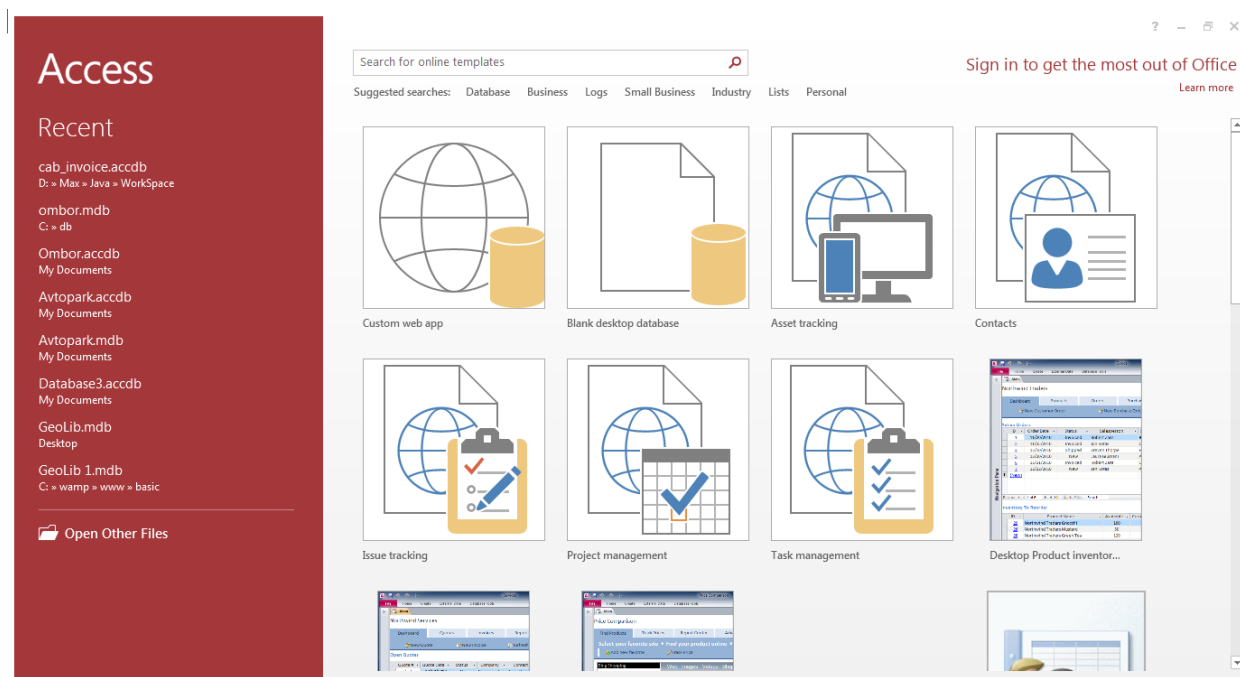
Access

Recent

cab_invoice.accdb
D: » Max » Java » WorkSpace

ombor.mdb
C: » db

Ombor.accdb
My Documents

Avtopark.accdb
My Documents

Avtopark.mdb
My Documents

Database3.accdb
My Documents

GeoLib.mdb
Desktop

GeoLib 1.mdb
C: » wamp » www » basic

Open Other Files

? – ☐ ✕

Search for online templates

Sign in to get the most out of Office
Learn more

Suggested searches: Database Business Logs Small Business Industry Lists Personal

Custom web app

Blank desktop database

Asset tracking

Contacts

Issue tracking

Project management

Task management

Desktop Product inventor...